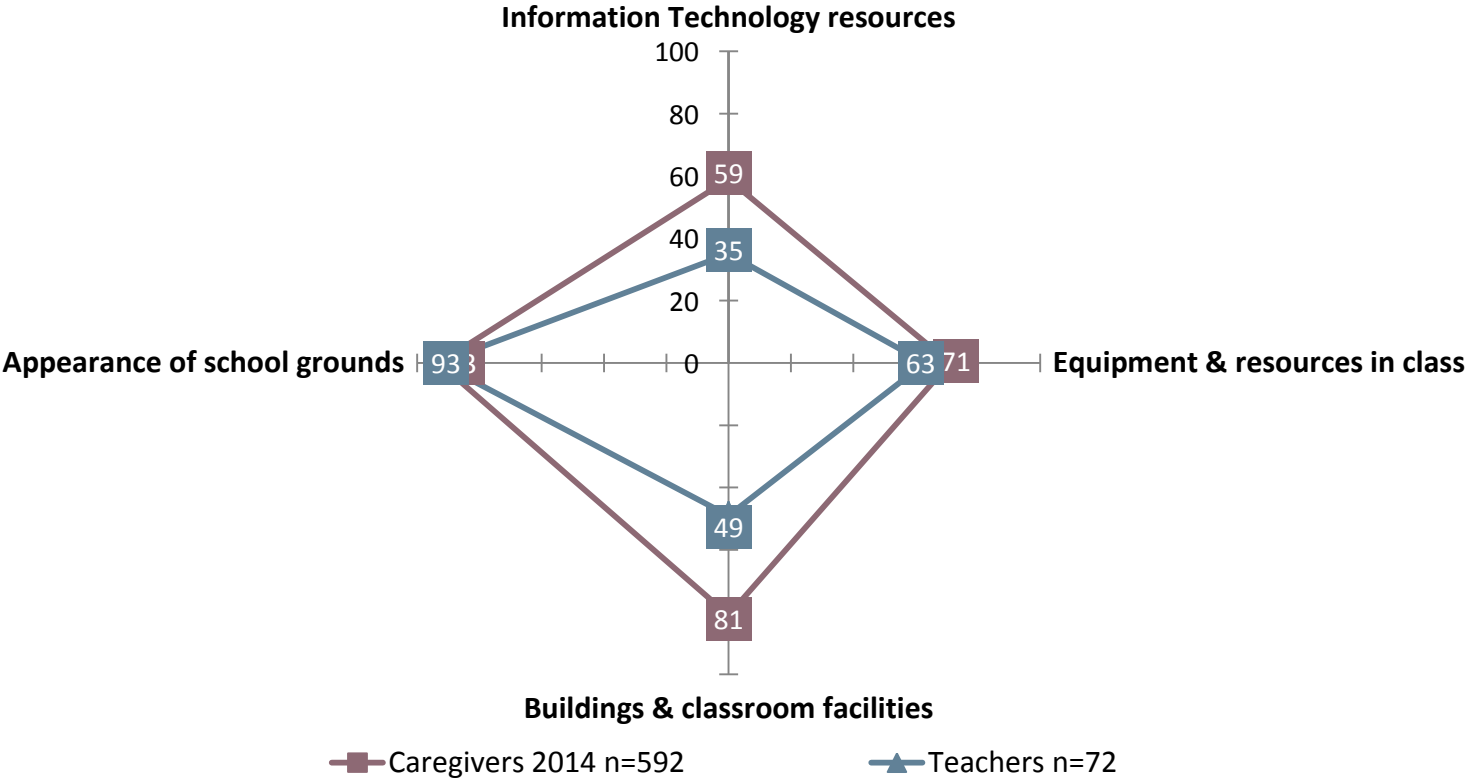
Information Technology resources

100
80
60
40
20
0

59
35

Appearance of school grounds
93 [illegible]

Equipment & resources in class
63 71

49
81

Buildings & classroom facilities

Caregivers 2014 n=592
Teachers n=72